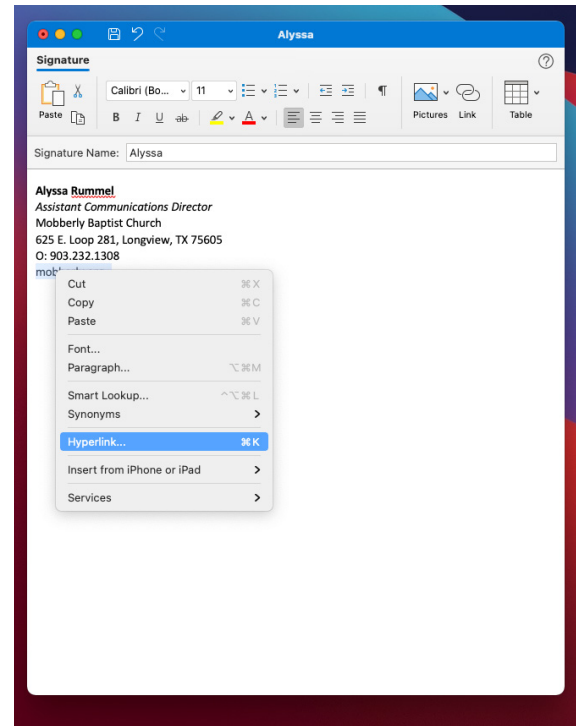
Alyssa

Signature

Paste

Calibri (Bo... 11

B I U ab

Pictures Link Table

Signature Name: Alyssa

Alyssa Rummel
Assistant Communications Director
Mobberly Baptist Church
625 E. Loop 281, Longview, TX 75605
O: 903.232.1308
mobb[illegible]

Cut ⌘X
Copy ⌘C
Paste ⌘V
Font...
Paragraph... ⌥⌘M
Smart Lookup... ^⌥⌘L
Synonyms
Hyperlink... ⌘K
Insert from iPhone or iPad
Services